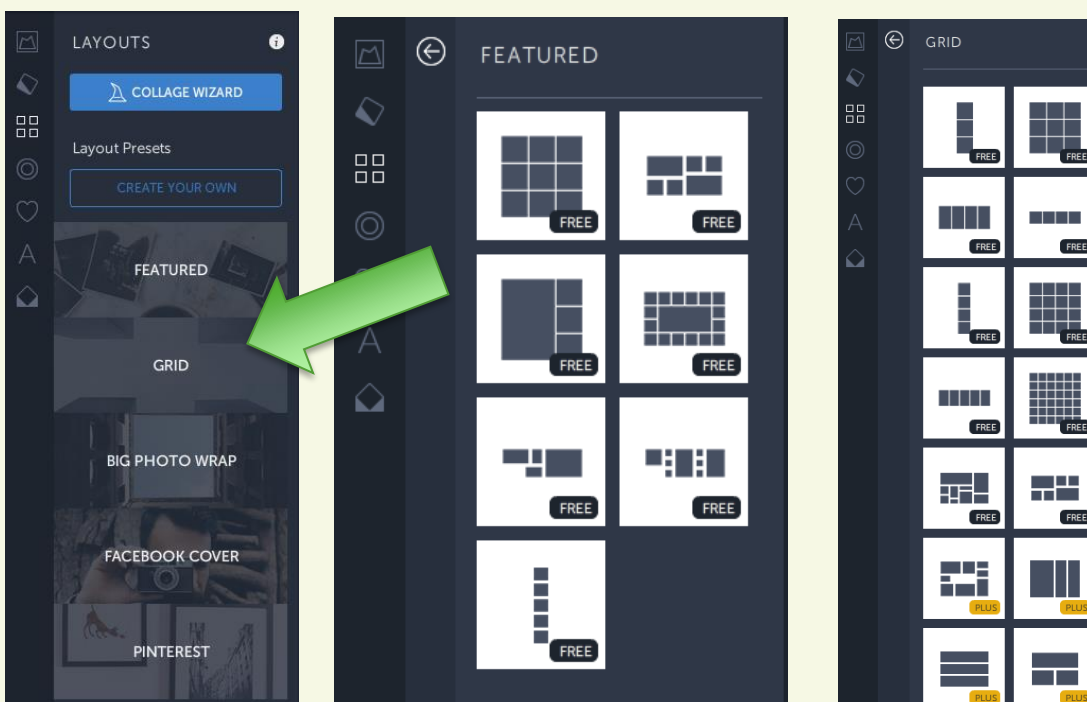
LAYOUTS

COLLAGE WIZARD

Layout Presets

CREATE YOUR OWN

FEATURED

GRID

BIG PHOTO WRAP

FACEBOOK COVER

PINTEREST

FEATURED

FREE

FREE

FREE

FREE

FREE

FREE

FREE

GRID

FREE

FREE

FREE

FREE

FREE

FREE

FREE

FREE

FREE

FREE

PLUS

PLUS

PLUS

PLUS